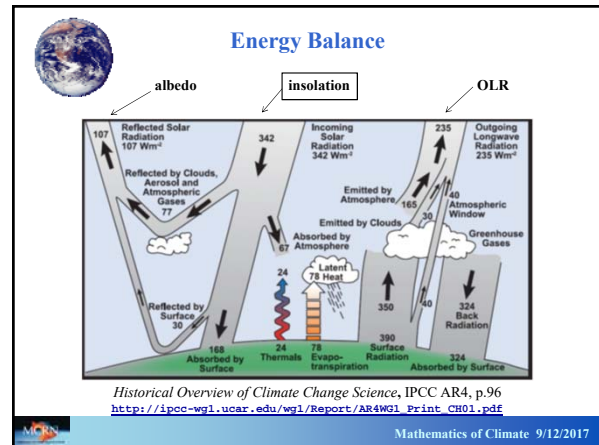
Energy Balance

albedo

insolation

OLR

107

Reflected Solar Radiation 107 Wm⁻²

342

Incoming Solar Radiation 342 Wm⁻²

235

Outgoing Longwave Radiation 235 Wm⁻²

Reflected by Clouds, Aerosol and Atmospheric Gases 77

Emitted by Atmosphere 165

30

40 Atmospheric Window

Emitted by Clouds

Greenhouse Gases

67 Absorbed by Atmosphere

24

Latent 78 Heat

Reflected by Surface 30

350

40

324 Back Radiation

168 Absorbed by Surface

24 Thermals

78 Evapotranspiration

390 Surface Radiation

324 Absorbed by Surface

*Historical Overview of Climate Change Science*, IPCC AR4, p.96
http://ipcc-wg1.ucar.edu/wg1/Report/AR4WG1_Print_CH01.pdf

MCRN

Mathematics of Climate 9/12/2017